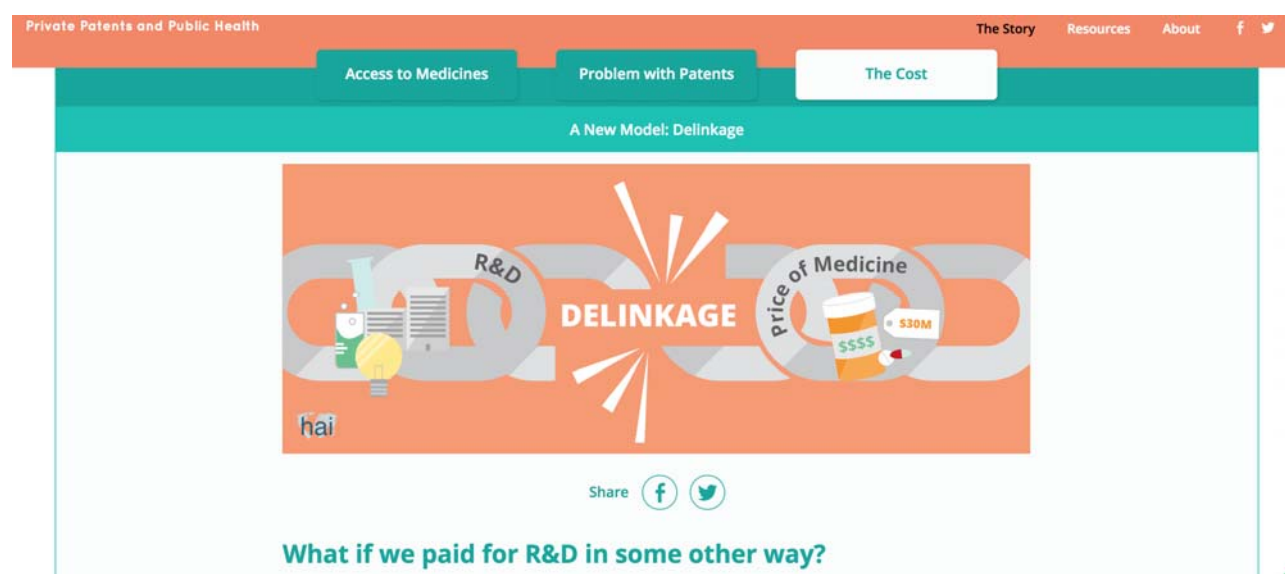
Private Patents and Public Health

The Story Resources About f

Access to Medicines
Problem with Patents
The Cost

A New Model: Delinkage

R&D
DELINKAGE
Price of Medicine
$30M
$$$$
hai

Share

What if we paid for R&D in some other way?